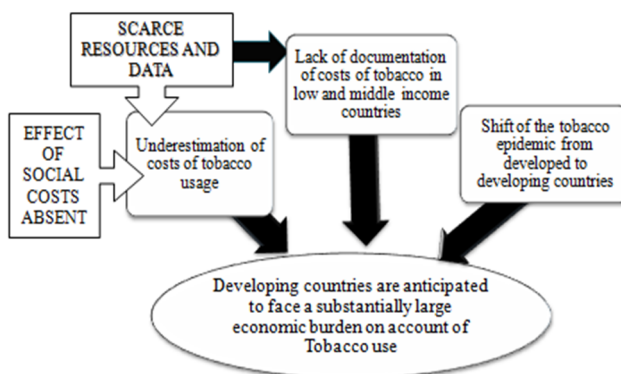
SCARCE RESOURCES AND DATA

Lack of documentation of costs of tobacco in low and middle income countries

EFFECT OF SOCIAL COSTS ABSENT

Underestimation of costs of tobacco usage

Shift of the tobacco epidemic from developed to developing countries

Developing countries are anticipated to face a substantially large economic burden on account of Tobacco use